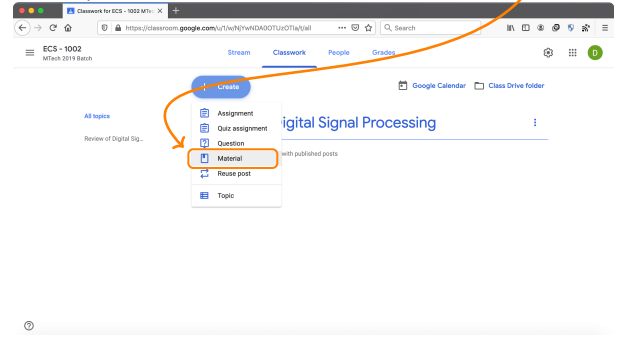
Classwork for ECS - 1002 MTech
https://classroom.google.com/u/1/w/NjYwNDA0OTUzOTla/t/all
Search

ECS - 1002
MTech 2019 Batch

Stream Classwork People Grades

D

Create

Google Calendar Class Drive folder

All topics

Review of Digital Sig...

Assignment
Quiz assignment
Question
Material
Reuse post
Topic

igital Signal Processing

with published posts

?